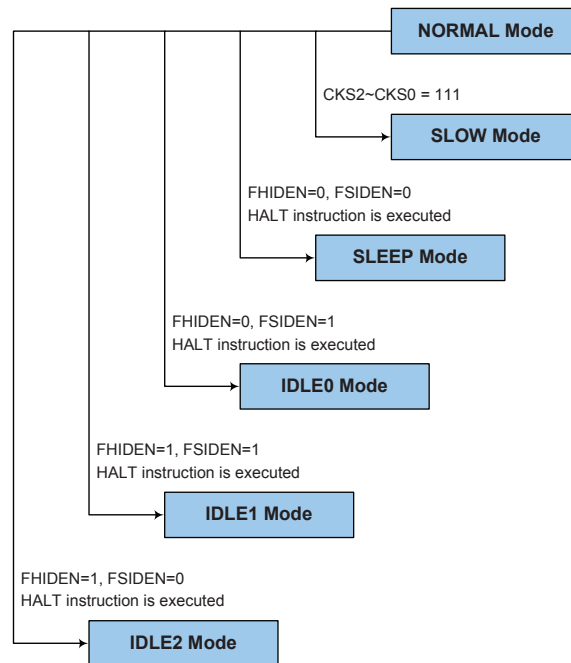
NORMAL Mode

CKS2~CKS0 = 111

SLOW Mode

FHIDEN=0, FSIDEN=0
HALT instruction is executed

SLEEP Mode

FHIDEN=0, FSIDEN=1
HALT instruction is executed

IDLE0 Mode

FHIDEN=1, FSIDEN=1
HALT instruction is executed

IDLE1 Mode

FHIDEN=1, FSIDEN=0
HALT instruction is executed

IDLE2 Mode